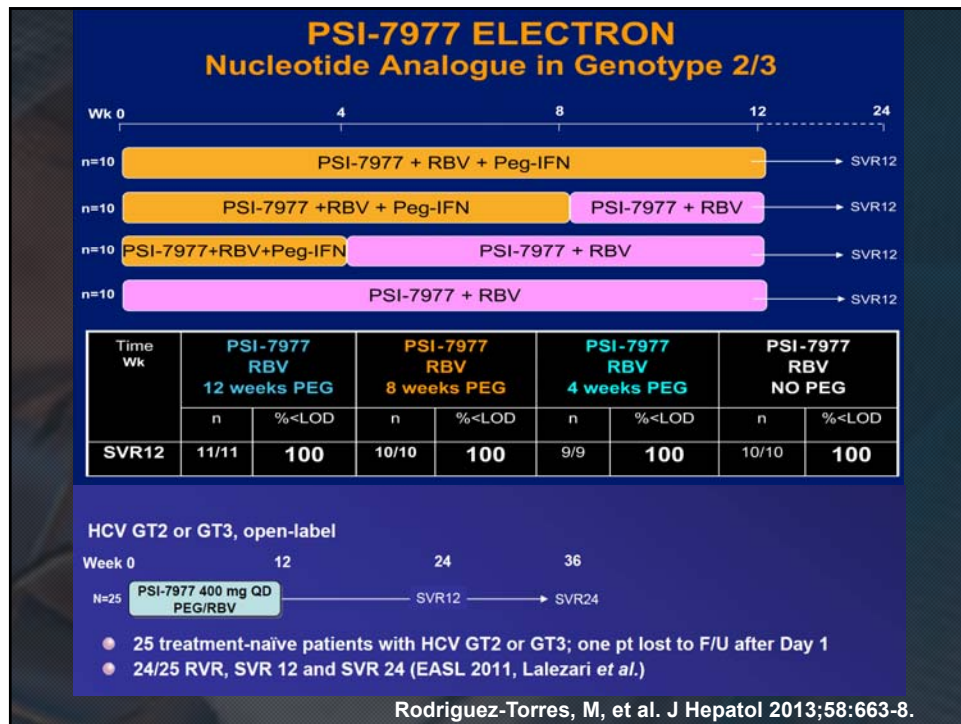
PSI-7977 ELECTRON
Nucleotide Analogue in Genotype 2/3

Wk 0 4 8 12 24

n=10 PSI-7977 + RBV + Peg-IFN → SVR12

n=10 PSI-7977 +RBV + Peg-IFN PSI-7977 + RBV → SVR12

n=10 PSI-7977+RBV+Peg-IFN PSI-7977 + RBV → SVR12

n=10 PSI-7977 + RBV → SVR12

| Time Wk | PSI-7977 RBV 12 weeks PEG | | PSI-7977 RBV 8 weeks PEG | | PSI-7977 RBV 4 weeks PEG | | PSI-7977 RBV NO PEG | |
|---|---|---|---|---|---|---|---|---|
| | n | %<LOD | n | %<LOD | n | %<LOD | n | %<LOD |
| SVR12 | 11/11 | 100 | 10/10 | 100 | 9/9 | 100 | 10/10 | 100 |

HCV GT2 or GT3, open-label

Week 0 12 24 36

N=25 PSI-7977 400 mg QD PEG/RBV SVR12 → SVR24

• 25 treatment-naïve patients with HCV GT2 or GT3; one pt lost to F/U after Day 1
• 24/25 RVR, SVR 12 and SVR 24 (EASL 2011, Lalezari *et al.*)

Rodriguez-Torres, M, et al. J Hepatol 2013;58:663-8.